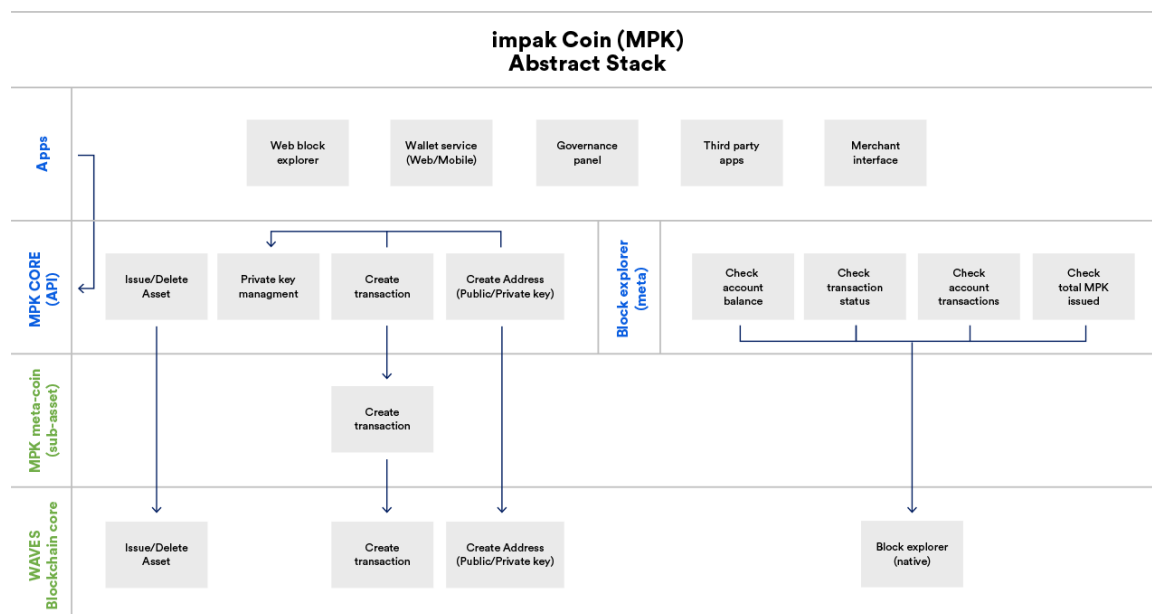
impak Coin (MPK)
Abstract Stack

Apps

Web block explorer

Wallet service (Web/Mobile)

Governance panel

Third party apps

Merchant interface

MPK CORE (API)

Issue/Delete Asset

Private key managment

Create transaction

Create Address (Public/Private key)

Block explorer (meta)

Check account balance

Check transaction status

Check account transactions

Check total MPK issued

MPK meta-coin (sub-asset)

Create transaction

WAVES Blockchain core

Issue/Delete Asset

Create transaction

Create Address (Public/Private key)

Block explorer (native)